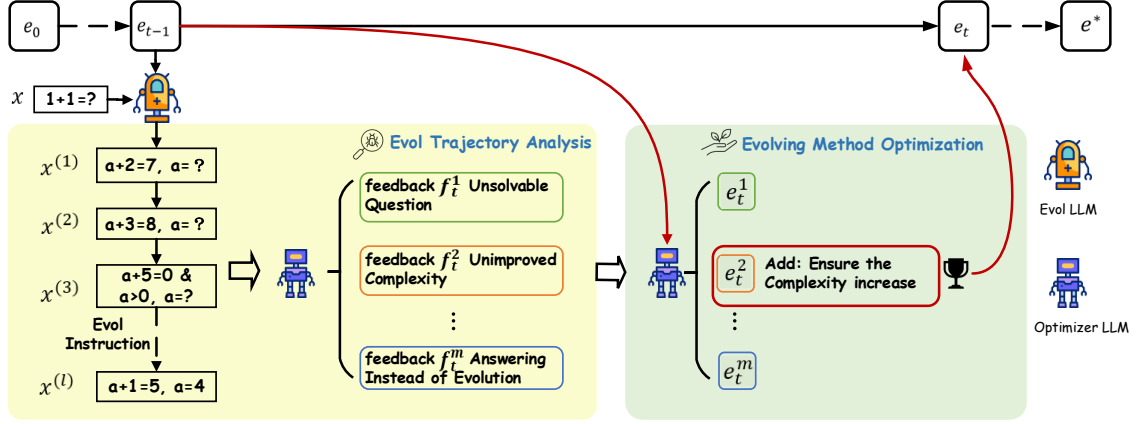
$e_0$

$e_{t-1}$

$e_t$

$e^*$

$x$ 1+1=?

Evol Trajectory Analysis

$x^{(1)}$ a+2=7, a= ?

$x^{(2)}$ a+3=8, a= ?

$x^{(3)}$ a+5=0 & a>0, a=?

Evol Instruction

$x^{(l)}$ a+1=5, a=4

feedback $f_t^1$ Unsolvable Question

feedback $f_t^2$ Unimproved Complexity

⋮

feedback $f_t^m$ Answering Instead of Evolution

Evolving Method Optimization

$e_t^1$

$e_t^2$ Add: Ensure the Complexity increase

⋮

$e_t^m$

Evol LLM

Optimizer LLM